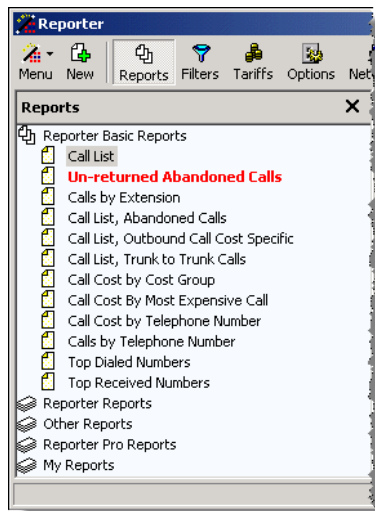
Reporter

Menu New Reports Filters Tariffs Options Net

Reports ✕

Reporter Basic Reports
Call List
Un-returned Abandoned Calls
Calls by Extension
Call List, Abandoned Calls
Call List, Outbound Call Cost Specific
Call List, Trunk to Trunk Calls
Call Cost by Cost Group
Call Cost By Most Expensive Call
Call Cost by Telephone Number
Calls by Telephone Number
Top Dialed Numbers
Top Received Numbers
Reporter Reports
Other Reports
Reporter Pro Reports
My Reports